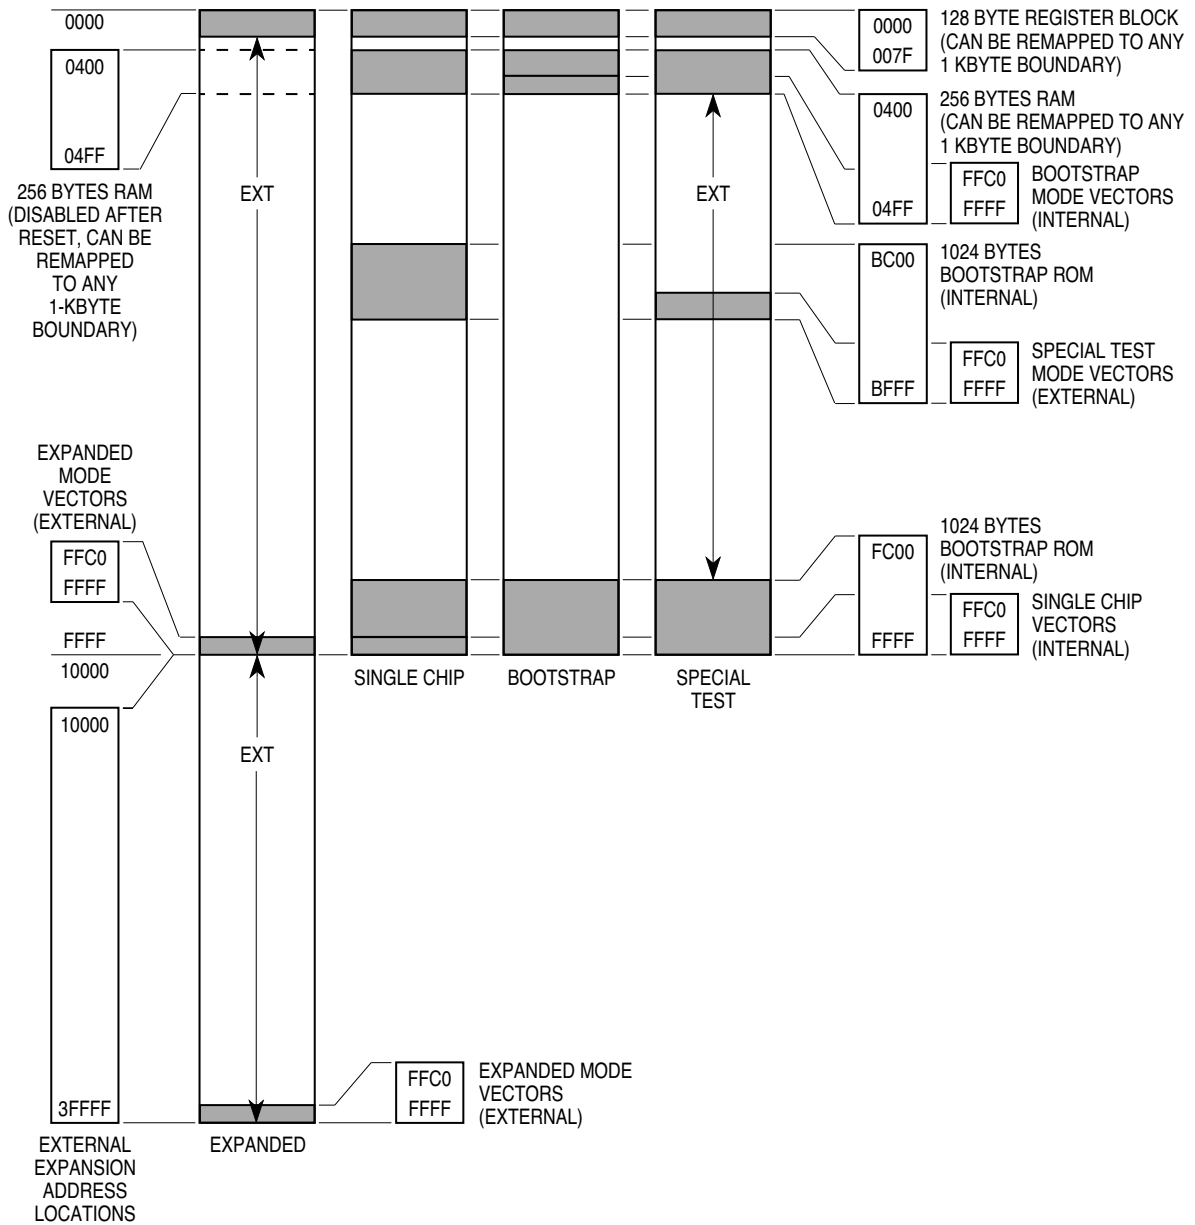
0000

0400

04FF

256 BYTES RAM (DISABLED AFTER RESET, CAN BE REMAPPED TO ANY 1-KBYTE BOUNDARY)

EXT

EXT

0000

007F

128 BYTE REGISTER BLOCK (CAN BE REMAPPED TO ANY 1 KBYTE BOUNDARY)

0400

04FF

256 BYTES RAM (CAN BE REMAPPED TO ANY 1 KBYTE BOUNDARY)

FFC0

FFFF

BOOTSTRAP MODE VECTORS (INTERNAL)

BC00

BFFF

1024 BYTES BOOTSTRAP ROM (INTERNAL)

FFC0

FFFF

SPECIAL TEST MODE VECTORS (EXTERNAL)

EXPANDED MODE VECTORS (EXTERNAL)

FFC0

FFFF

FFFF

10000

FC00

FFFF

1024 BYTES BOOTSTRAP ROM (INTERNAL)

FFC0

FFFF

SINGLE CHIP VECTORS (INTERNAL)

SINGLE CHIP

BOOTSTRAP

SPECIAL TEST

10000

EXT

3FFFF

FFC0

FFFF

EXPANDED MODE VECTORS (EXTERNAL)

EXTERNAL EXPANSION ADDRESS LOCATIONS

EXPANDED